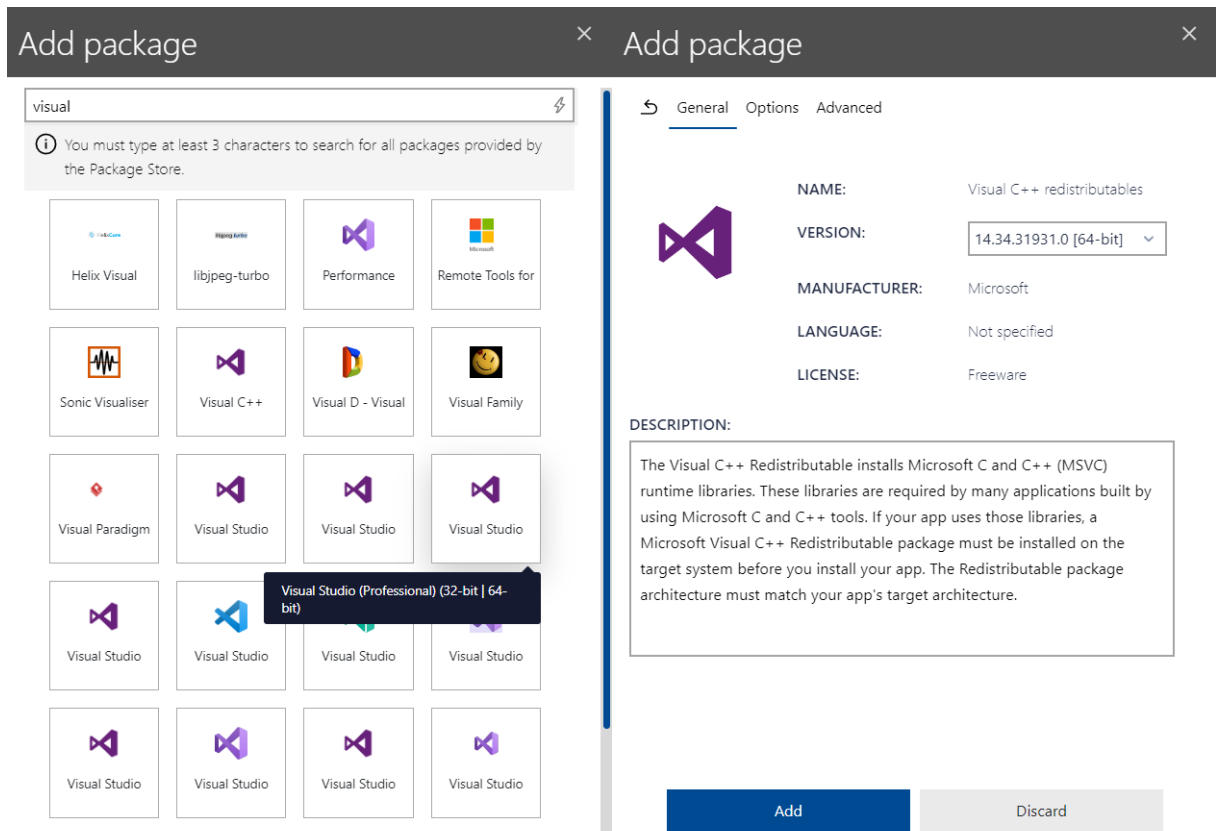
Add package ×

visual

ⓘ You must type at least 3 characters to search for all packages provided by the Package Store.

HelixCore
Helix Visual

libjpeg-turbo
libjpeg-turbo

Performance

Microsoft
Remote Tools for

Sonic Visualiser

Visual C++

Visual D - Visual

Visual Family

Visual Paradigm

Visual Studio

Visual Studio

Visual Studio

Visual Studio (Professional) (32-bit | 64-bit)

Visual Studio

Visual Studio

Visual Studio

Visual Studio

Visual Studio

Visual Studio

Visual Studio

Visual Studio

Add package ×

General Options Advanced

NAME: Visual C++ redistributables

VERSION: 14.34.31931.0 [64-bit]

MANUFACTURER: Microsoft

LANGUAGE: Not specified

LICENSE: Freeware

DESCRIPTION:

The Visual C++ Redistributable installs Microsoft C and C++ (MSVC) runtime libraries. These libraries are required by many applications built by using Microsoft C and C++ tools. If your app uses those libraries, a Microsoft Visual C++ Redistributable package must be installed on the target system before you install your app. The Redistributable package architecture must match your app's target architecture.

Add

Discard